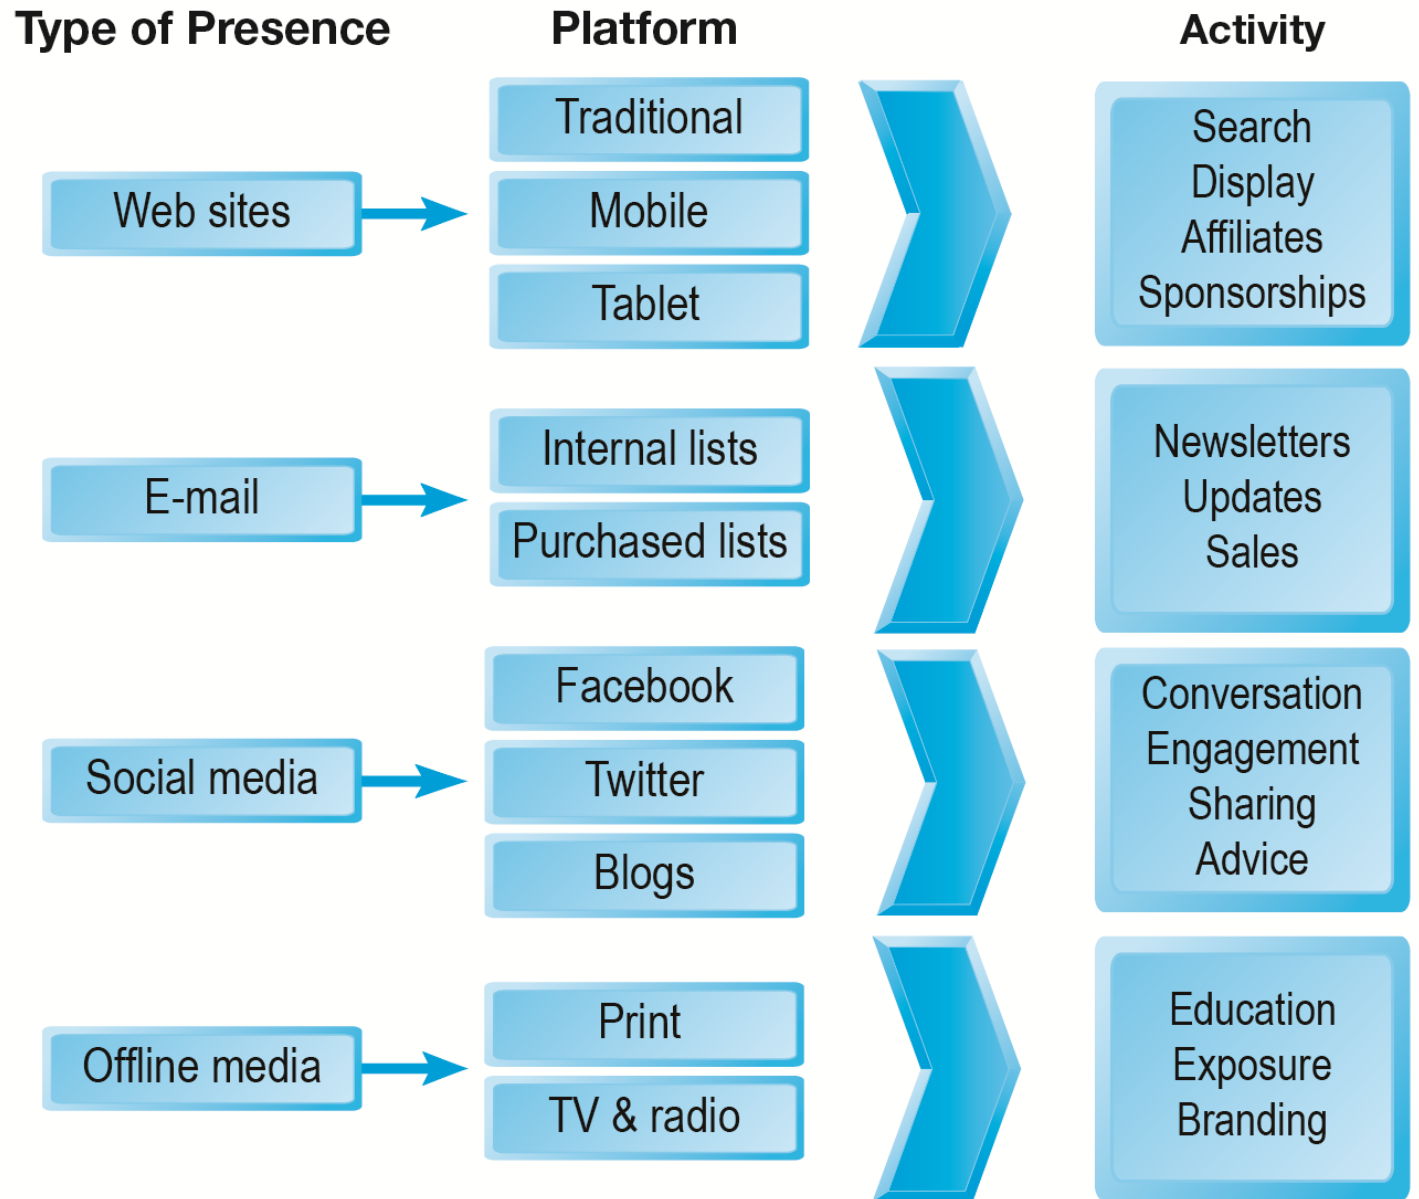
Type of Presence

Platform

Activity

Web sites

Traditional

Mobile

Tablet

Search
Display
Affiliates
Sponsorships

E-mail

Internal lists

Purchased lists

Newsletters
Updates
Sales

Social media

Facebook

Twitter

Blogs

Conversation
Engagement
Sharing
Advice

Offline media

Print

TV & radio

Education
Exposure
Branding